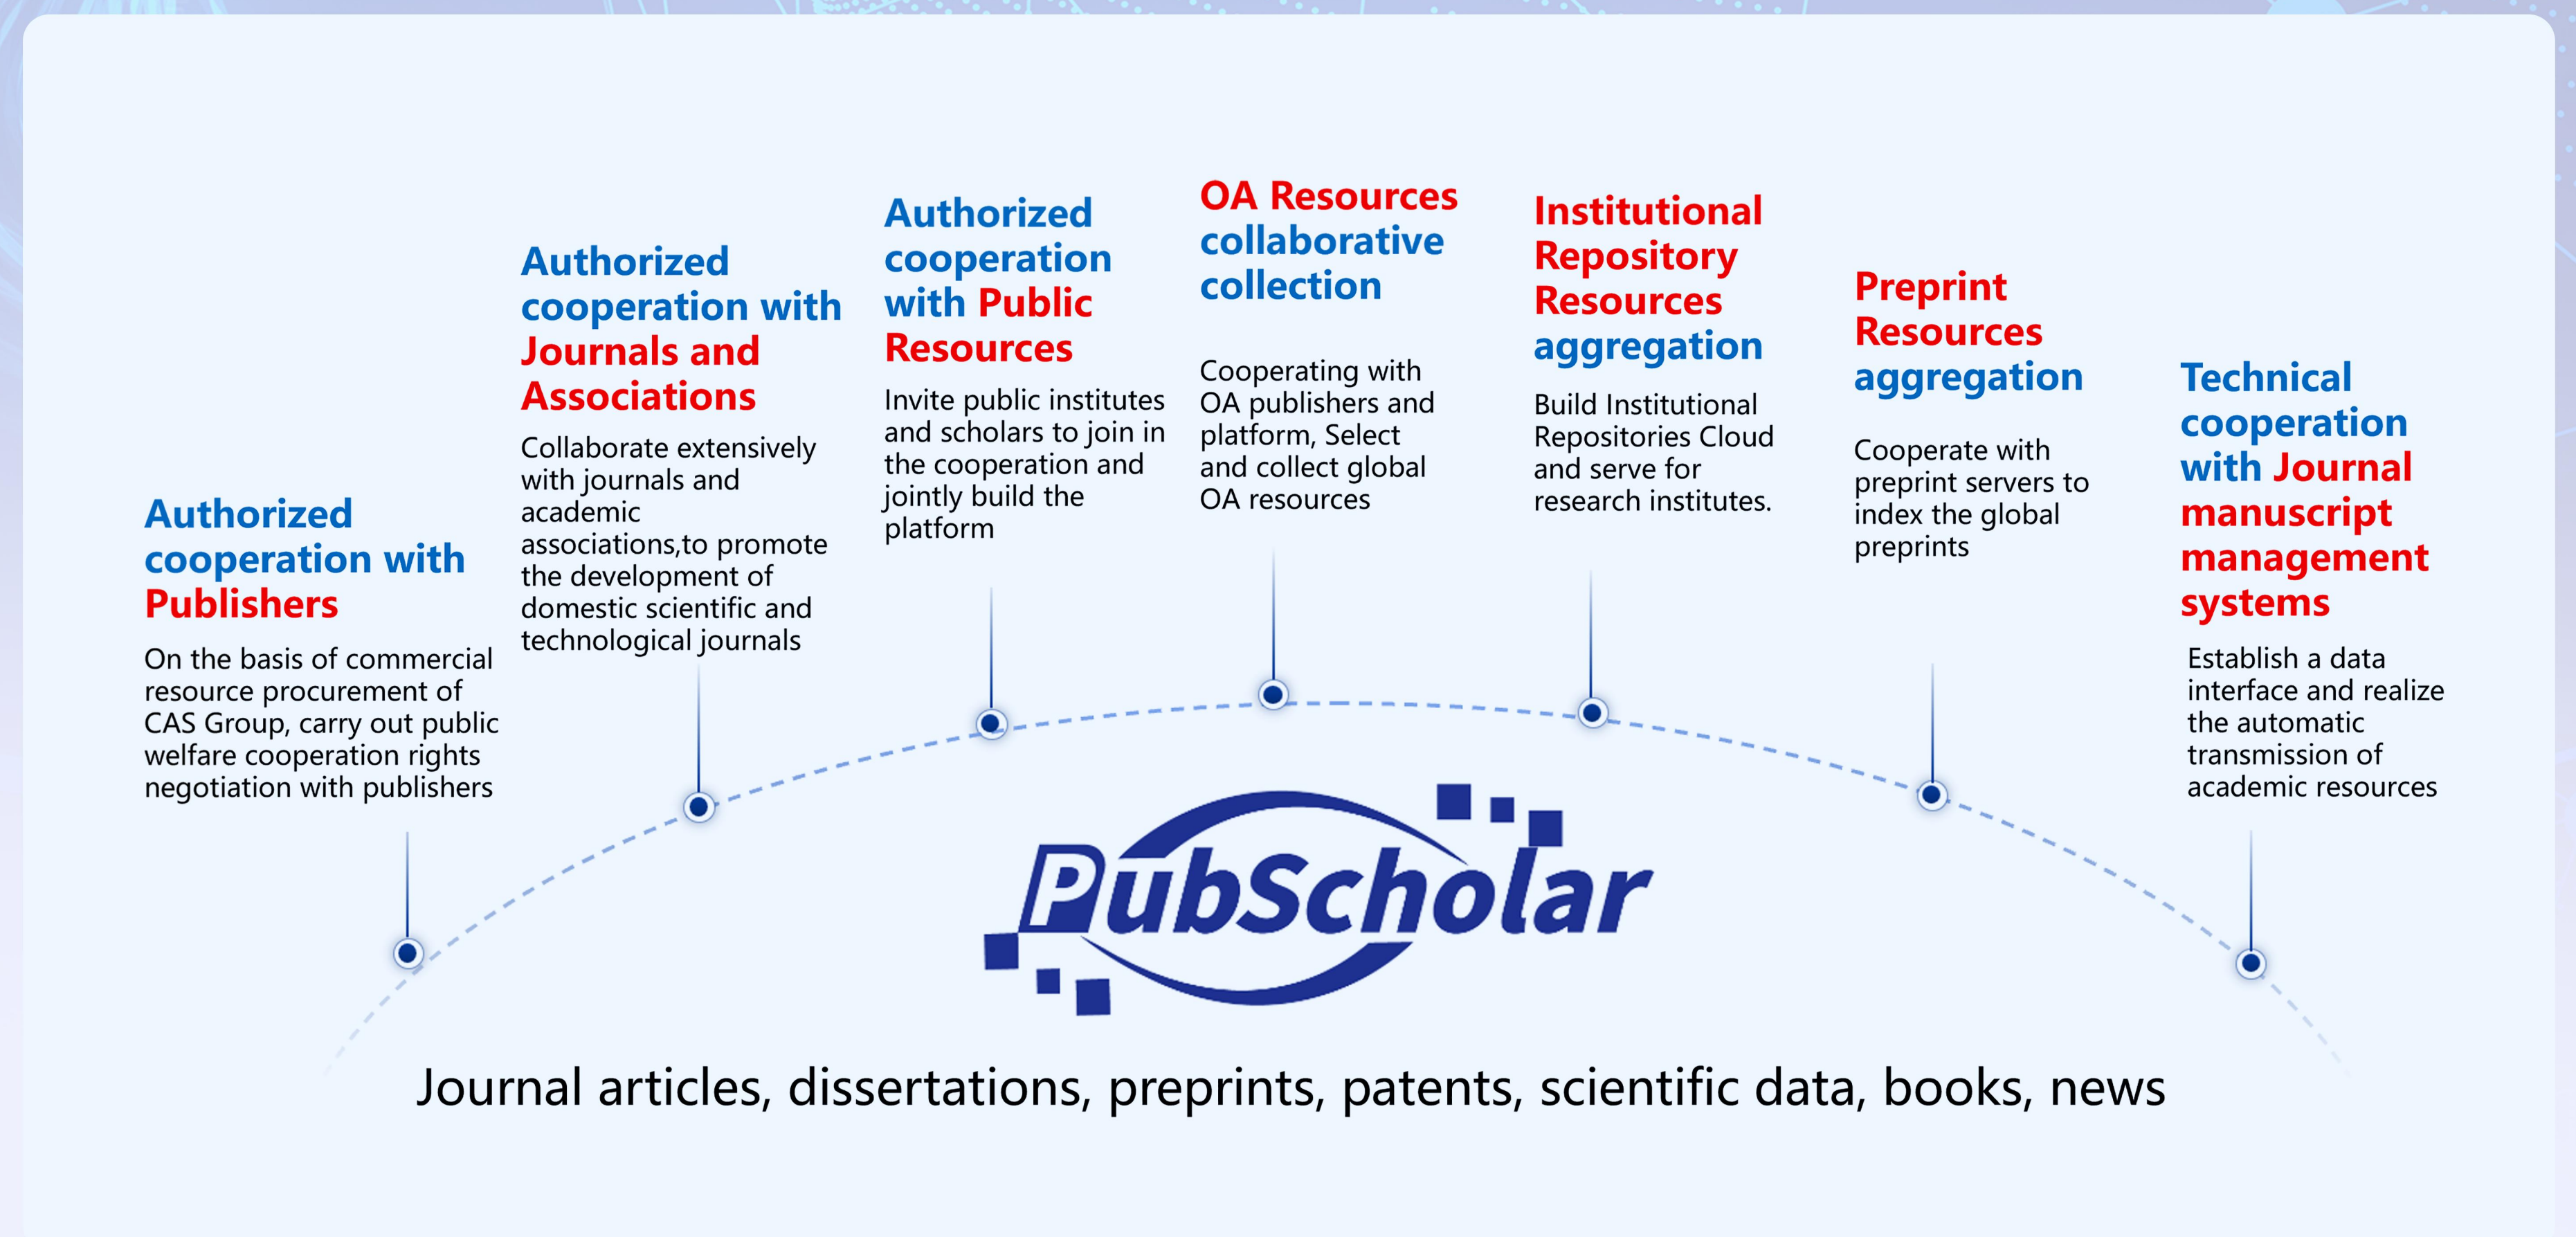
Authorized cooperation with Publishers
On the basis of commercial resource procurement of CAS Group, carry out public welfare cooperation rights negotiation with publishers

Authorized cooperation with Journals and Associations
Collaborate extensively with journals and academic associations,to promote the development of domestic scientific and technological journals

Authorized cooperation with Public Resources
Invite public institutes and scholars to join in the cooperation and jointly build the platform

OA Resources collaborative collection
Cooperating with OA publishers and platform, Select and collect global OA resources

Institutional Repository Resources aggregation
Build Institutional Repositories Cloud and serve for research institutes.

Preprint Resources aggregation
Cooperate with preprint servers to index the global preprints

Technical cooperation with Journal manuscript management systems
Establish a data interface and realize the automatic transmission of academic resources

PubScholar

Journal articles, dissertations, preprints, patents, scientific data, books, news